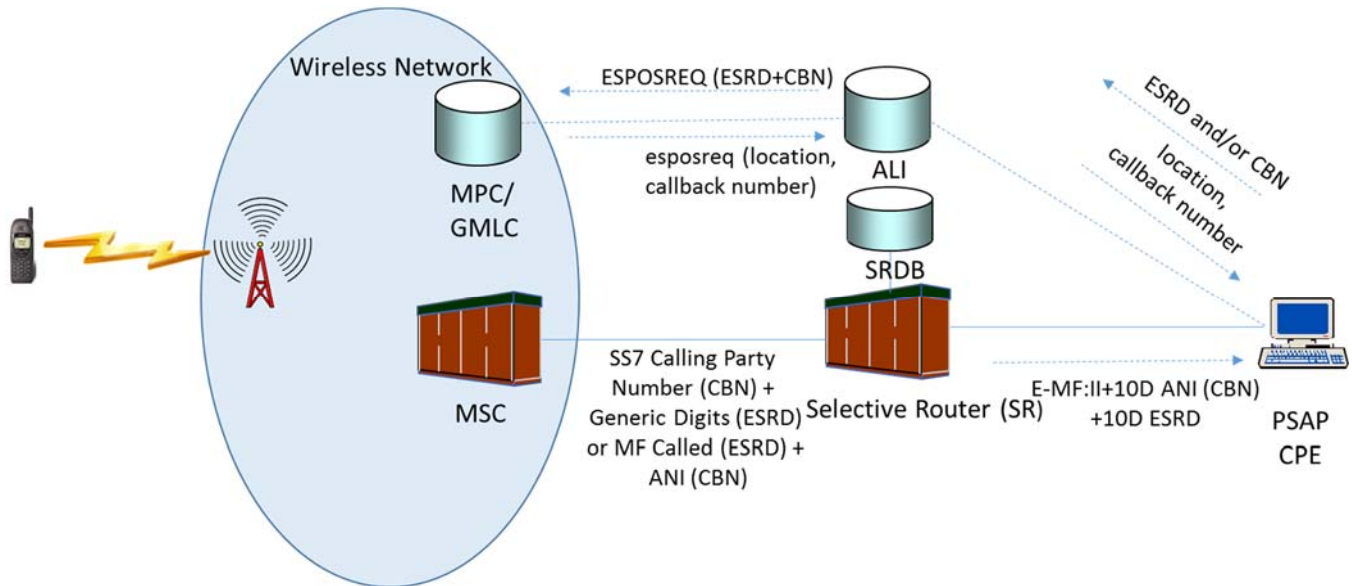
Wireless Network

ESPOSREQ (ESRD+CBN)

esposreq (location, callback number)

MPC/ GMLC

ALI

SRDB

ESRD and/or CBN

location, callback number

MSC

SS7 Calling Party Number (CBN) + Generic Digits (ESRD) or MF Called (ESRD) + ANI (CBN)

Selective Router (SR)

E-MF:II+10D ANI (CBN) +10D ESRD

PSAP CPE